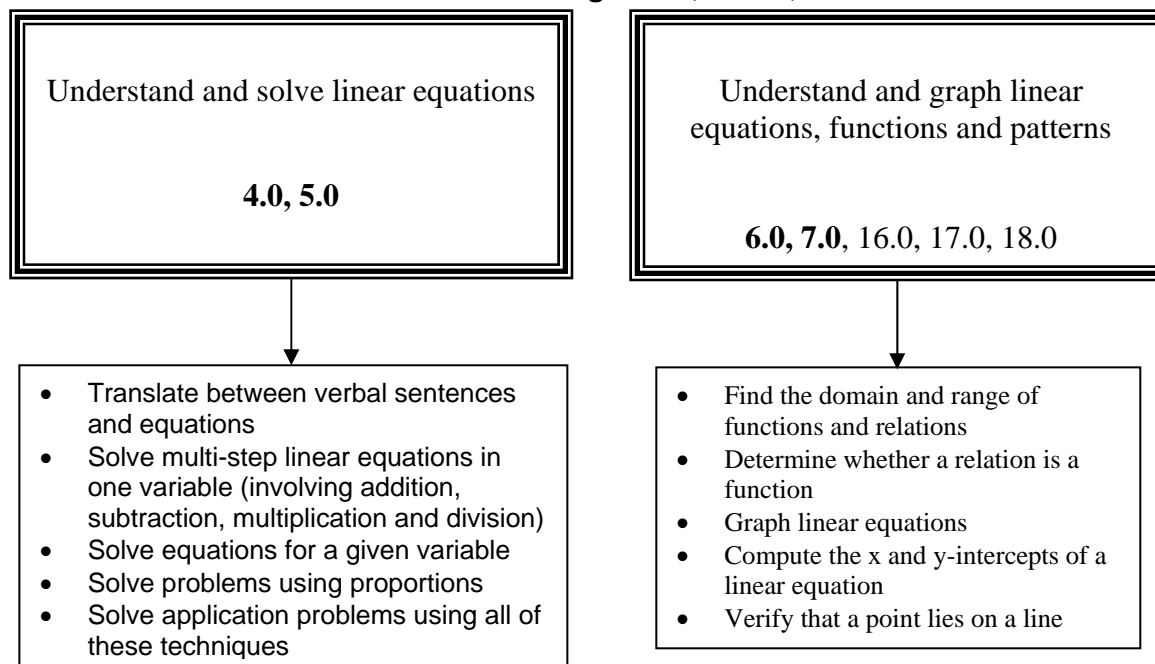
Understand and solve linear equations

**4.0, 5.0**

- Translate between verbal sentences and equations
- Solve multi-step linear equations in one variable (involving addition, subtraction, multiplication and division)
- Solve equations for a given variable
- Solve problems using proportions
- Solve application problems using all of these techniques

Understand and graph linear equations, functions and patterns

**6.0, 7.0**, 16.0, 17.0, 18.0

- Find the domain and range of functions and relations
- Determine whether a relation is a function
- Graph linear equations
- Compute the x and y-intercepts of a linear equation
- Verify that a point lies on a line